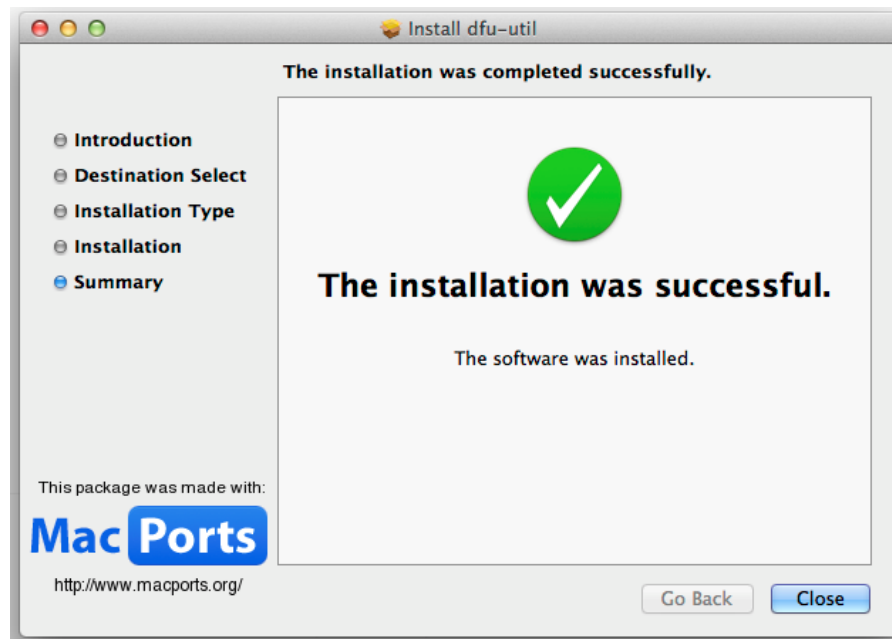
Install dfu-util

The installation was completed successfully.

Introduction
Destination Select
Installation Type
Installation
Summary

The installation was successful.

The software was installed.

This package was made with:
MacPorts
http://www.macports.org/

Go Back
Close